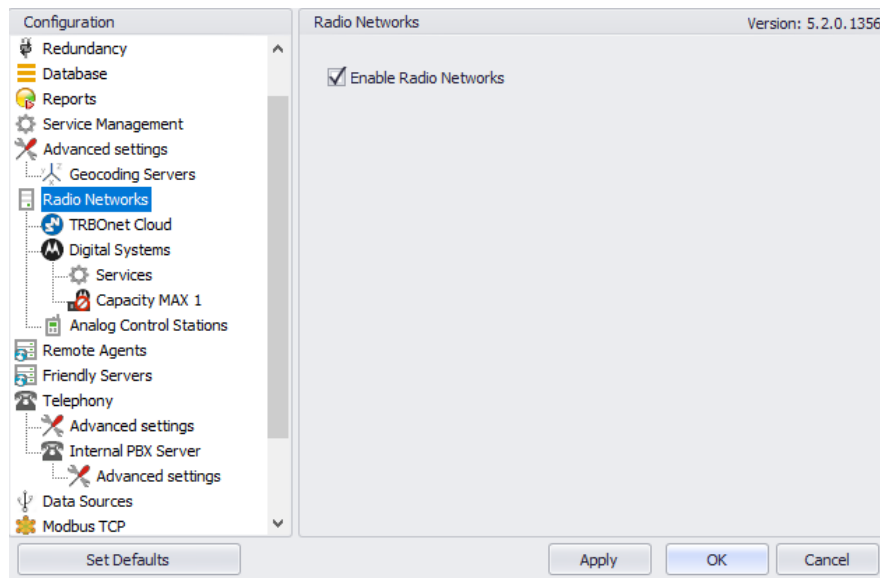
Configuration

Redundancy
Database
Reports
Service Management
Advanced settings
Geocoding Servers
Radio Networks
TRBOnet Cloud
Digital Systems
Services
Capacity MAX 1
Analog Control Stations
Remote Agents
Friendly Servers
Telephony
Advanced settings
Internal PBX Server
Advanced settings
Data Sources
Modbus TCP

Radio Networks

Version: 5.2.0.1356

Enable Radio Networks

Set Defaults

Apply

OK

Cancel